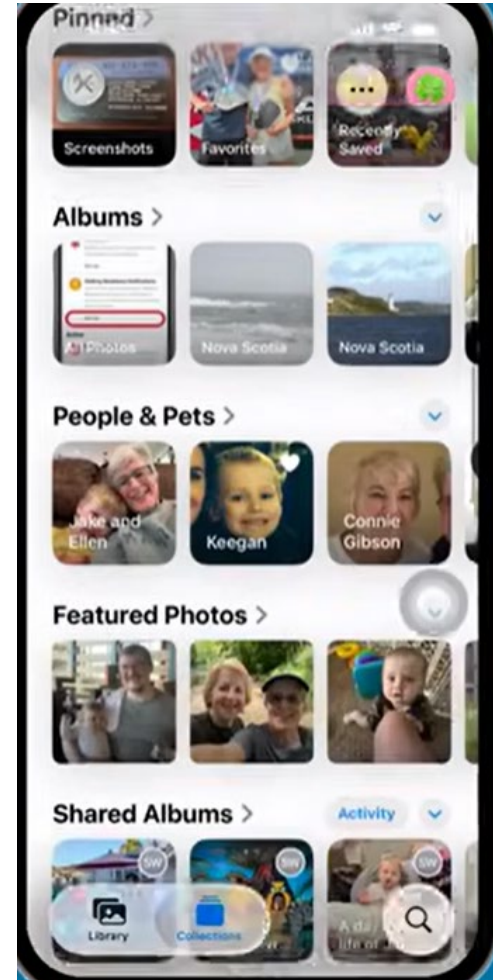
Pinned >

Screenshots

Favorites

Recently Saved

Albums >

Photos

Nova Scotia

Nova Scotia

People & Pets >

Jake and Ellen

Keegan

Connie Gibson

Featured Photos >

Shared Albums >

Activity

SW

SW

SW

A d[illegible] life of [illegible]

Library

Collections